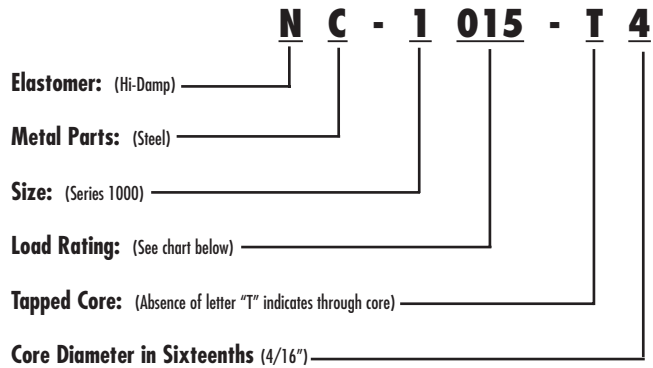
N C - 1 015 - T 4

Elastomer: (Hi-Damp)

Metal Parts: (Steel)

Size: (Series 1000)

Load Rating: (See chart below)

Tapped Core: (Absence of letter "T" indicates through core)

Core Diameter in Sixteenths (4/16")